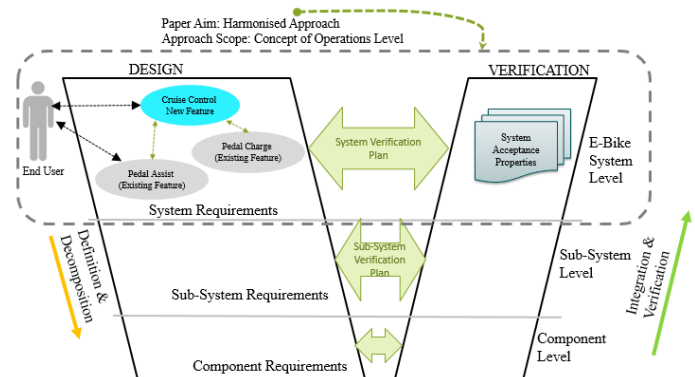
Paper Aim: Harmonised Approach
Approach Scope: Concept of Operations Level

DESIGN

VERIFICATION

End User

Cruise Control New Feature

Pedal Charge (Existing Feature)

Pedal Assist (Existing Feature)

System Verification Plan

System Acceptance Properties

E-Bike System Level

System Requirements

Definition & Decomposition

Sub-System Verification Plan

Sub-System Level

Integration & Verification

Sub-System Requirements

Component Level

Component Requirements